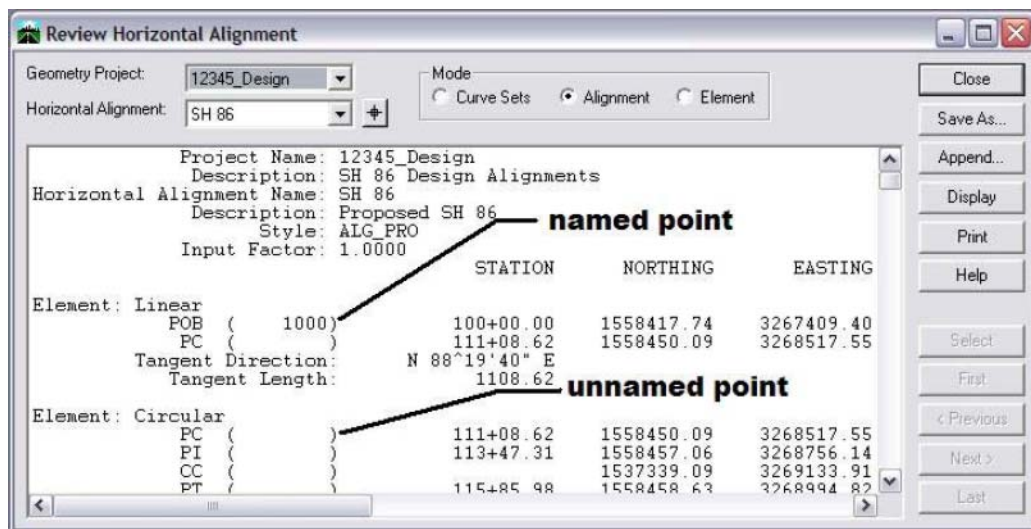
Review Horizontal Alignment

Geometry Project: 12345_Design
Horizontal Alignment: SH 86

Mode
Curve Sets
Alignment
Element

Close
Save As...
Append...
Display
Print
Help
Select
First
< Previous
Next >
Last

Project Name: 12345_Design
Description: SH 86 Design Alignments
Horizontal Alignment Name: SH 86
Description: Proposed SH 86
Style: ALG_PRO
Input Factor: 1.0000

named point

| | | STATION | NORTHING | EASTING |
|---|---|---|---|---|
| Element: Linear | | | | |
| POB | ( 1000) | 100+00.00 | 1558417.74 | 3267409.40 |
| PC | ( ) | 111+08.62 | 1558450.09 | 3268517.55 |
| Tangent Direction: | | N 88^19'40" E | | |
| Tangent Length: | | 1108.62 | | |
| Element: Circular | | | | |
| PC | ( ) | 111+08.62 | 1558450.09 | 3268517.55 |
| PI | ( ) | 113+47.31 | 1558457.06 | 3268756.14 |
| CC | ( ) | | 1537339.09 | 3269133.91 |
| PT | ( ) | 115+85.98 | 1558458.63 | 3268994.82 |

unnamed point